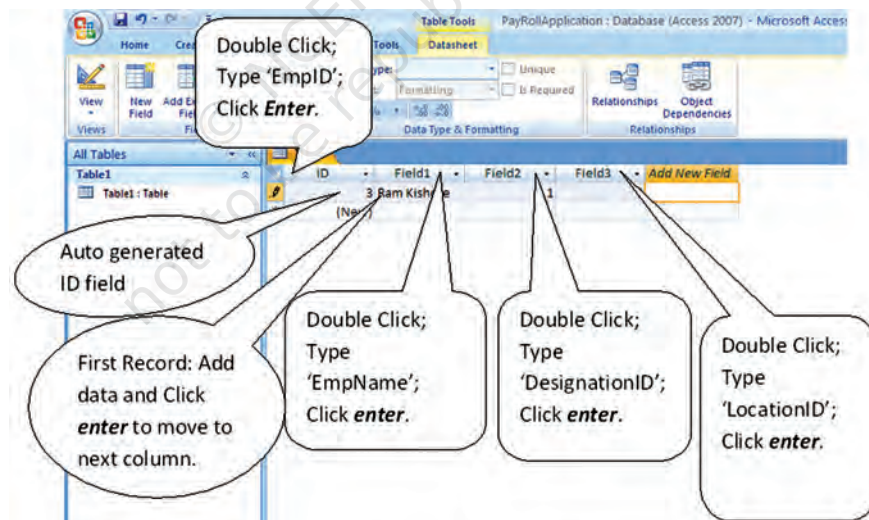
Table Tools PayRollApplication : Database (Access 2007) - Microsoft Access

Home Crea Tools Datasheet

Double Click; Type 'EmpID'; Click *Enter*.

View New Field Add E Fie

Unique Is Required Formatting

Relationships Object Dependencies

Views Fi Data Type & Formatting Relationships

All Tables

Table1

Table1 : Table

ID Field1 Field2 Field3 Add New Field

3 Ram Kish e 1

(Ne )

Auto generated ID field

First Record: Add data and Click *enter* to move to next column.

Double Click; Type 'EmpName'; Click *enter*.

Double Click; Type 'DesignationID'; Click *enter*.

Double Click; Type 'LocationID'; Click *enter*.